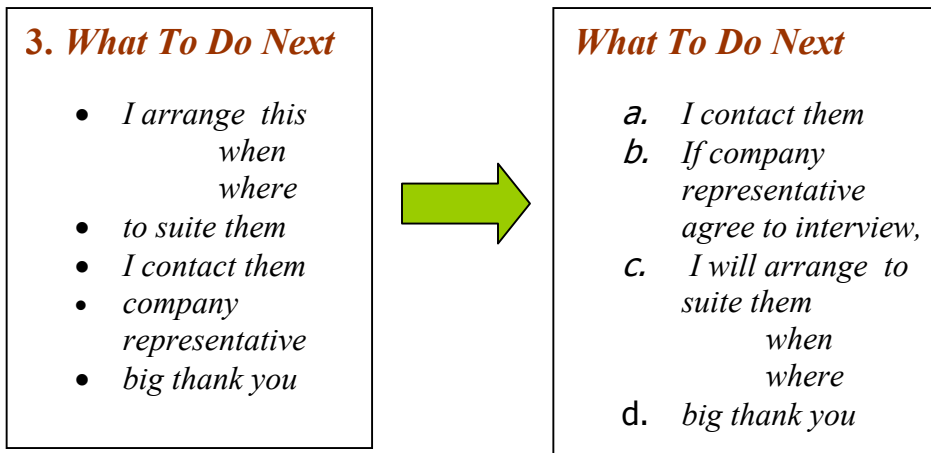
3. What To Do Next

- I arrange this
when
where
- to suite them
- I contact them
- company representative
- big thank you

What To Do Next

a. I contact them
b. If company representative agree to interview,
c. I will arrange to suite them
when
where
d. big thank you